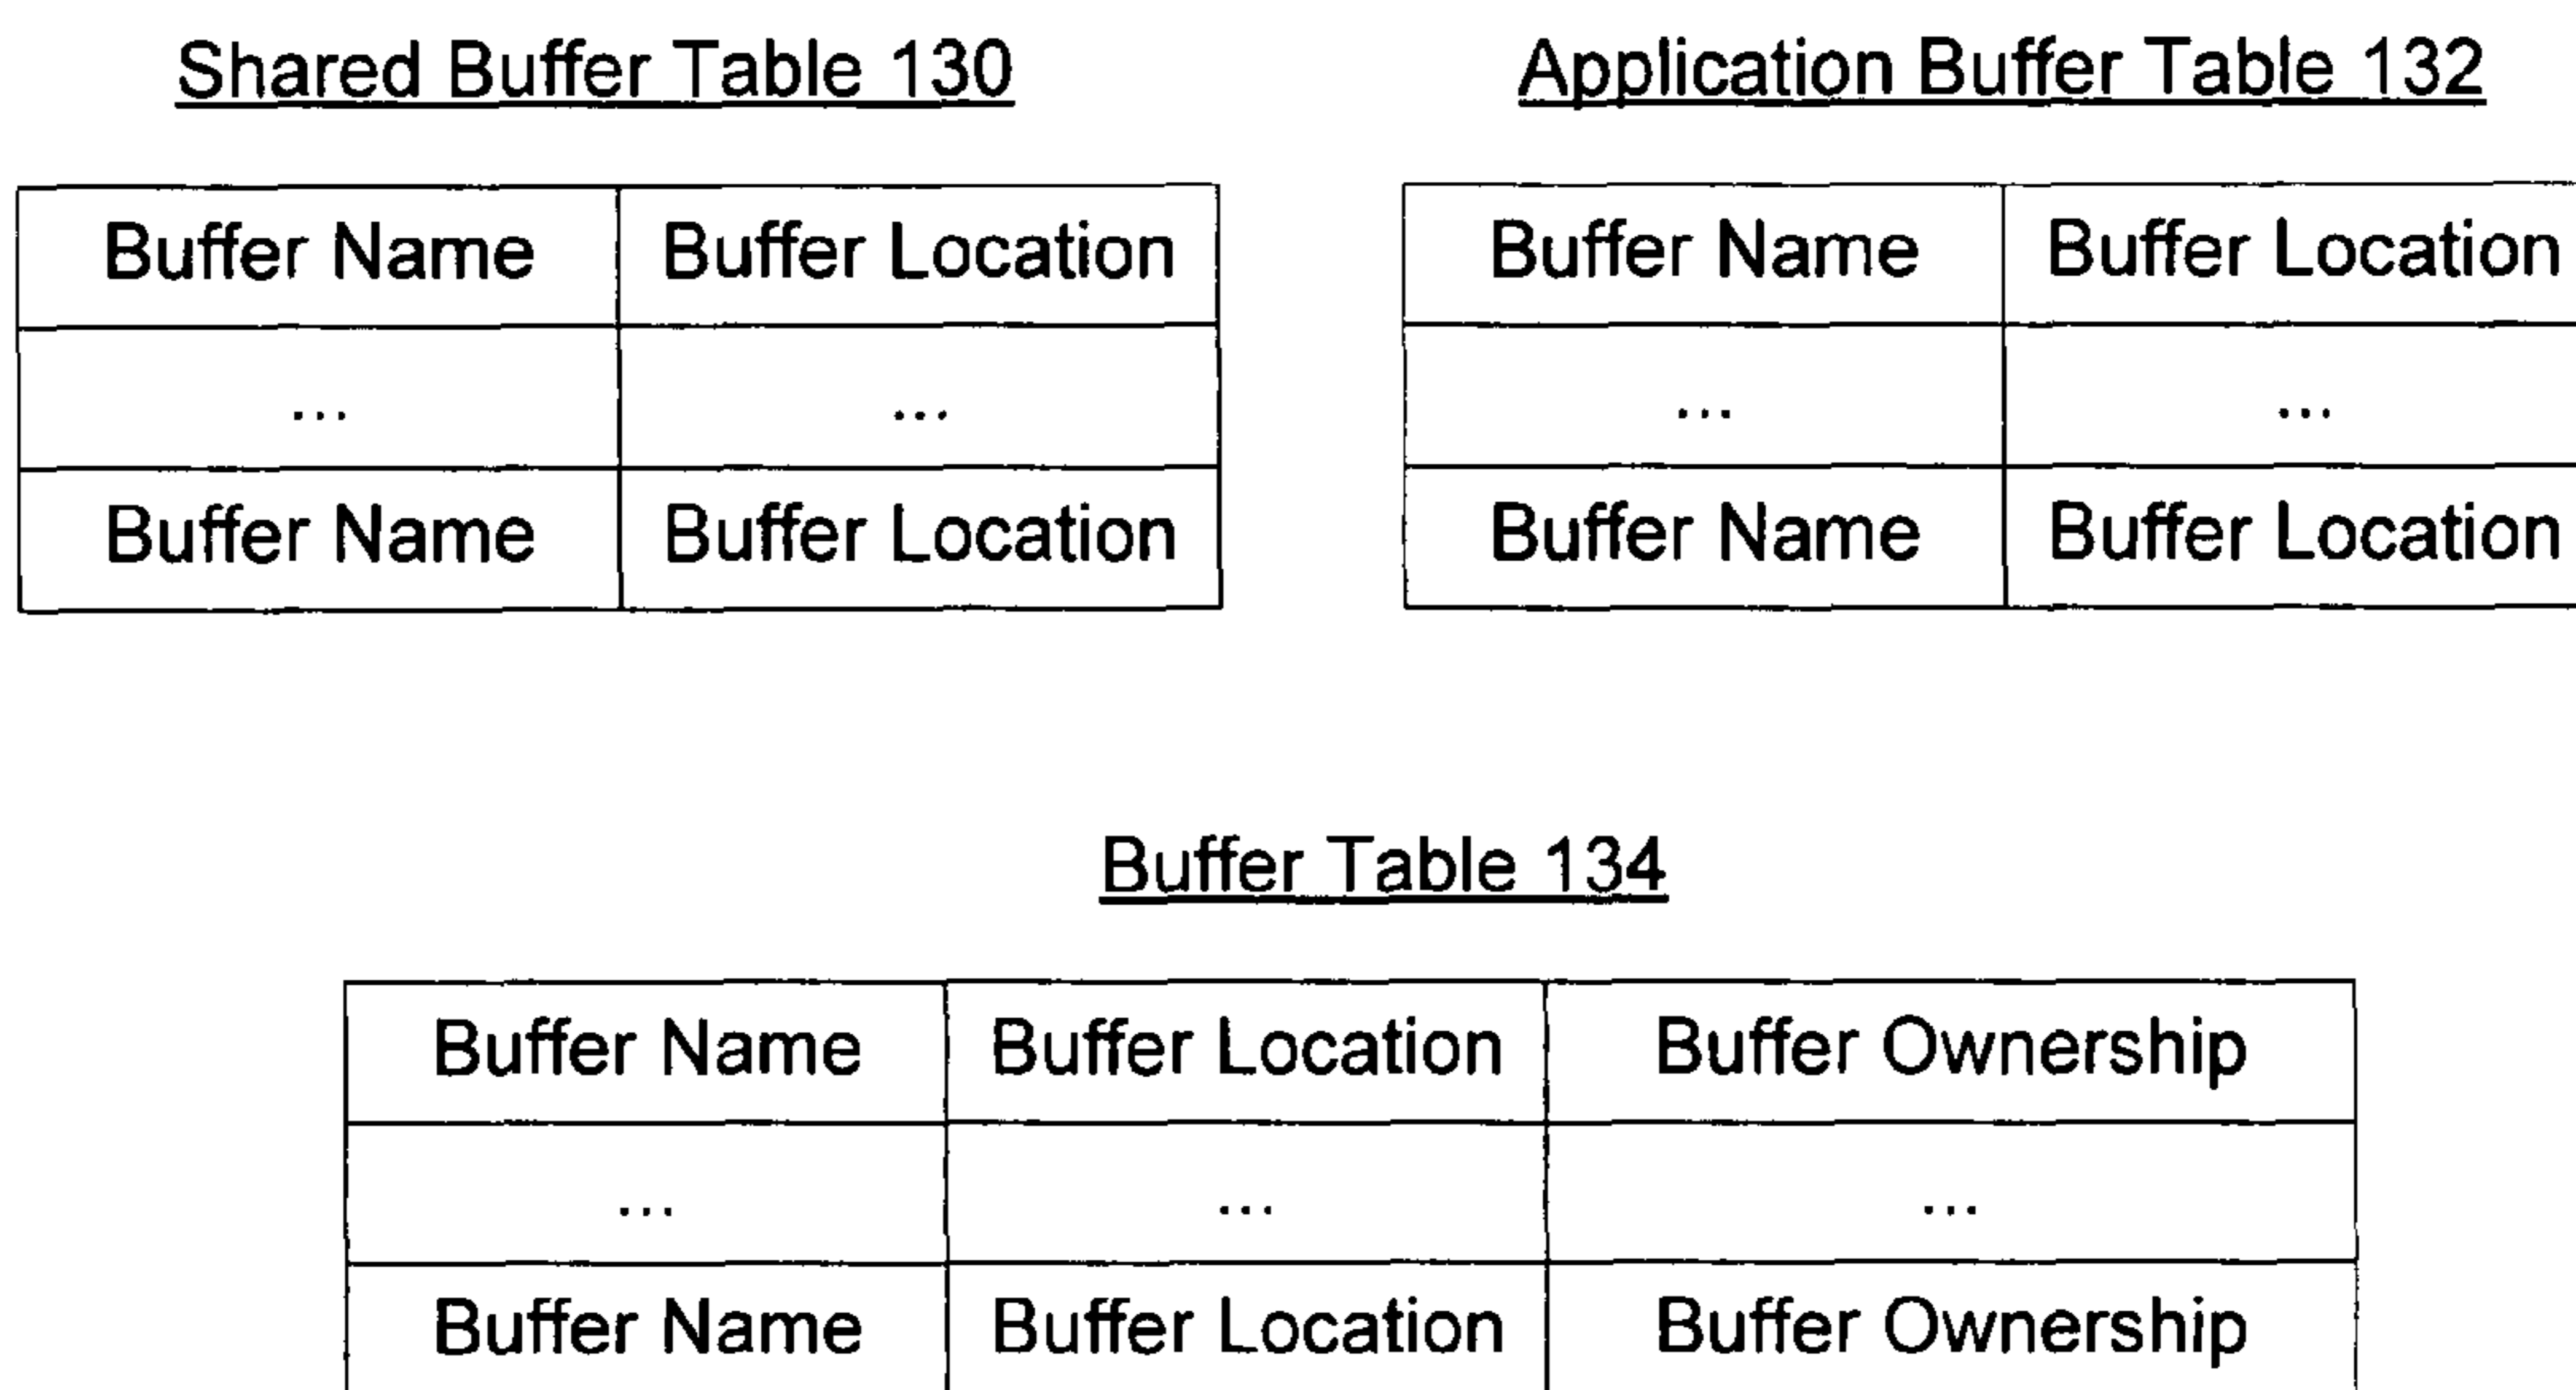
Shared Buffer Table 130

| Buffer Name | Buffer Location |
|---|---|
| ... | ... |
| Buffer Name | Buffer Location |

Application Buffer Table 132

| Buffer Name | Buffer Location |
|---|---|
| ... | ... |
| Buffer Name | Buffer Location |

Buffer Table 134

| Buffer Name | Buffer Location | Buffer Ownership |
|---|---|---|
| ... | ... | ... |
| Buffer Name | Buffer Location | Buffer Ownership |